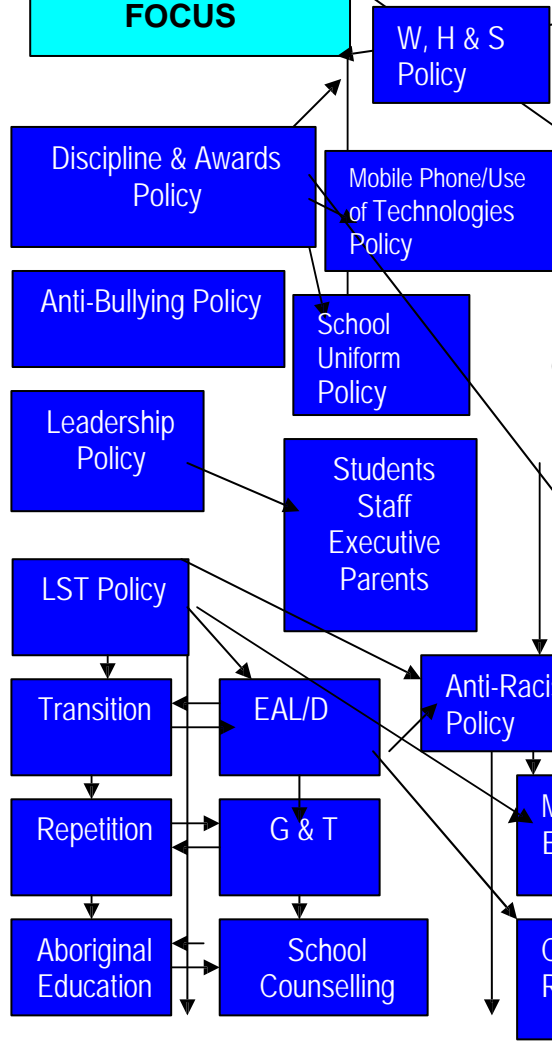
FOCUS

W, H & S Policy

Discipline & Awards Policy

Mobile Phone/Use of Technologies Policy

Anti-Bullying Policy

School Uniform Policy

Leadership Policy

Students
Staff
Executive
Parents

LST Policy

Anti-Raci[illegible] Policy

Transition

EAL/D

Repetition

G & T

M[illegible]
E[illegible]

Aboriginal Education

School Counselling

C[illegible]
R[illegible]